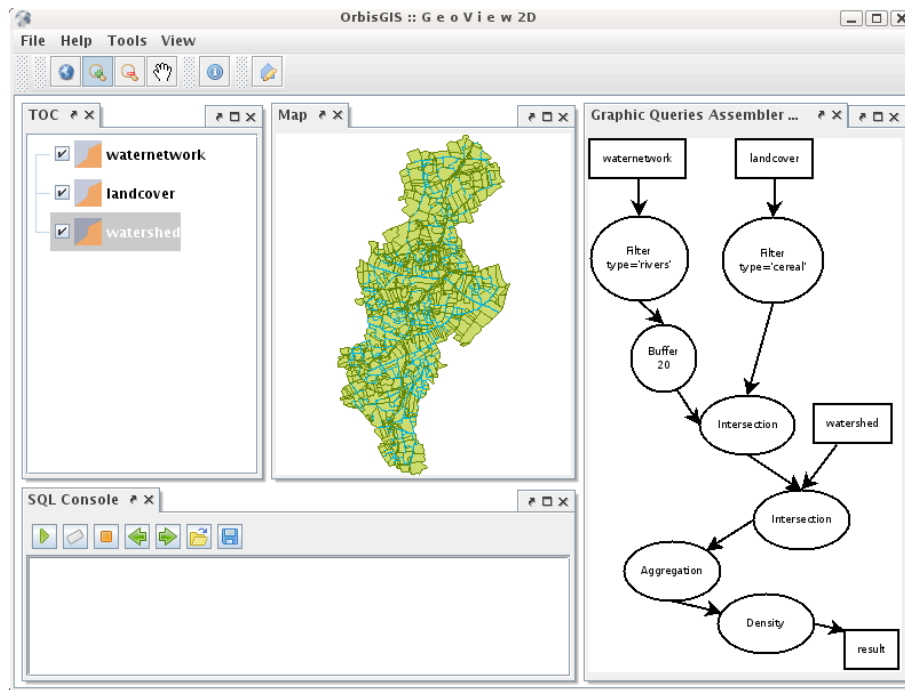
OrbisGIS :: G e o V i e w 2D

File Help Tools View

TOC

waternetwork
landcover
watershed

Map

Graphic Queries Assembler ...

waternetwork

landcover

Filter type='rivers'

Filter type='cereal'

Buffer 20

Intersection

watershed

Intersection

Aggregation

Density

result

SQL Console